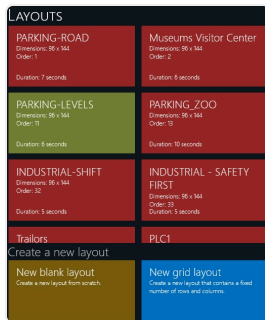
LAYOUTS

PARKING-ROAD
Dimensions: 96 x 144
Order: 1

Duration: 7 seconds

Museums Visitor Center
Dimensions: 96 x 144
Order: 2

Duration: 6 seconds

PARKING-LEVELS
Dimensions: 96 x 144
Order: 11

Duration: 6 seconds

PARKING_ZOO
Dimensions: 96 x 144
Order: 13

Duration: 10 seconds

INDUSTRIAL-SHIFT
Dimensions: 96 x 144
Order: 32

Duration: 5 seconds

INDUSTRIAL - SAFETY FIRST
Dimensions: 96 x 144
Order: 33
Duration: 5 seconds

Trailors

PLC1

Create a new layout

New blank layout
Create a new layout from scratch.

New grid layout
Create a new layout that contains a fixed number of rows and columns.